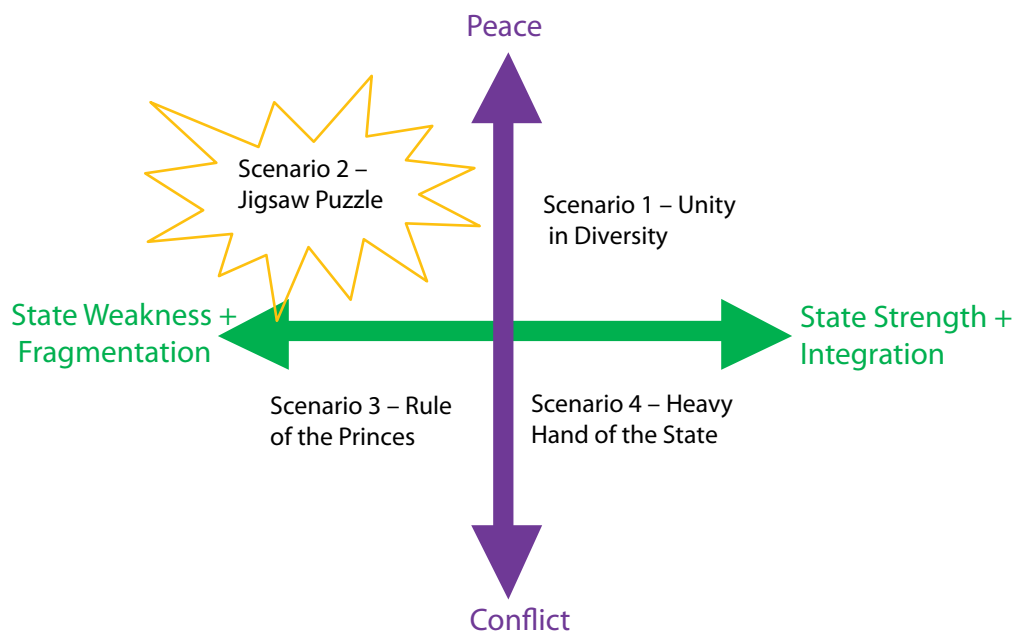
Peace

Scenario 2 – Jigsaw Puzzle

Scenario 1 – Unity in Diversity

State Weakness + Fragmentation

State Strength + Integration

Scenario 3 – Rule of the Princes

Scenario 4 – Heavy Hand of the State

Conflict